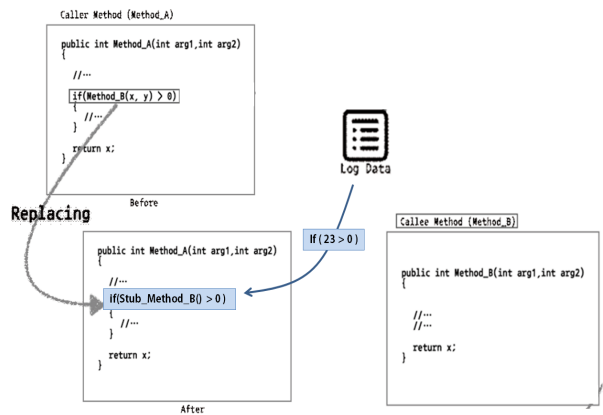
Caller Method (Method_A)

public int Method_A(int arg1,int arg2)
{
//…
if(Method_B(x, y) > 0)
{
//…
}
return x;
}

Before

Replacing

Log Data

If ( 23 > 0 )

public int Method_A(int arg1,int arg2)
{
//…
if(Stub_Method_B() > 0 )
{
//…
}
return x;
}

After

Callee Method (Method_B)

public int Method_B(int arg1,int arg2)
{
//…
//…
return x;
}